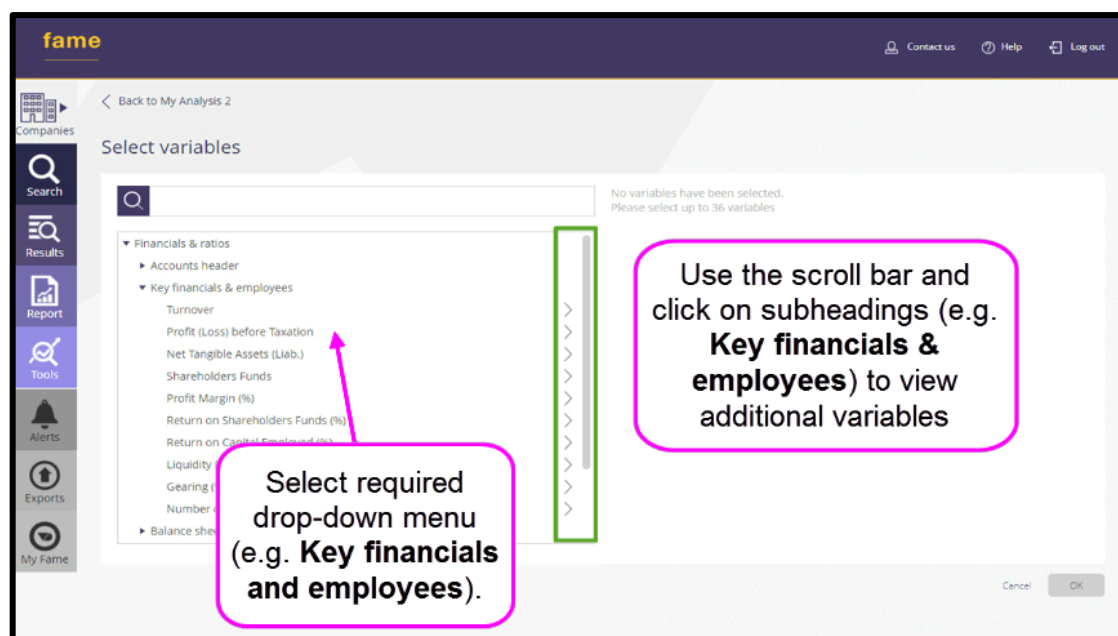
fame

Contact us
Help
Log out

Companies
Search
Results
Report
Tools
Alerts
Exports
My Fame

Back to My Analysis 2

Select variables

No variables have been selected.
Please select up to 36 variables

Financials & ratios
Accounts header
Key financials & employees
Turnover
Profit (Loss) before Taxation
Net Tangible Assets (Liab.)
Shareholders Funds
Profit Margin (%)
Return on Shareholders Funds (%)
Return on Capital Employed (%)
Liquidity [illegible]
Gearing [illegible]
Number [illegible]
Balance she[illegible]

Use the scroll bar and click on subheadings (e.g. **Key financials & employees**) to view additional variables

Select required drop-down menu (e.g. **Key financials and employees**).

Cancel
OK